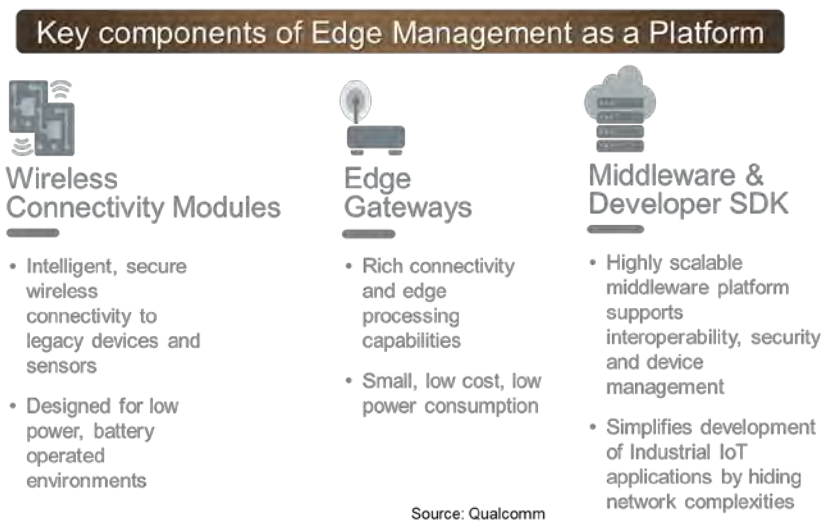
Key components of Edge Management as a Platform

Wireless Connectivity Modules

• Intelligent, secure wireless connectivity to legacy devices and sensors

• Designed for low power, battery operated environments

Edge Gateways

• Rich connectivity and edge processing capabilities

• Small, low cost, low power consumption

Middleware & Developer SDK

• Highly scalable middleware platform supports interoperability, security and device management

• Simplifies development of Industrial IoT applications by hiding network complexities

Source: Qualcomm